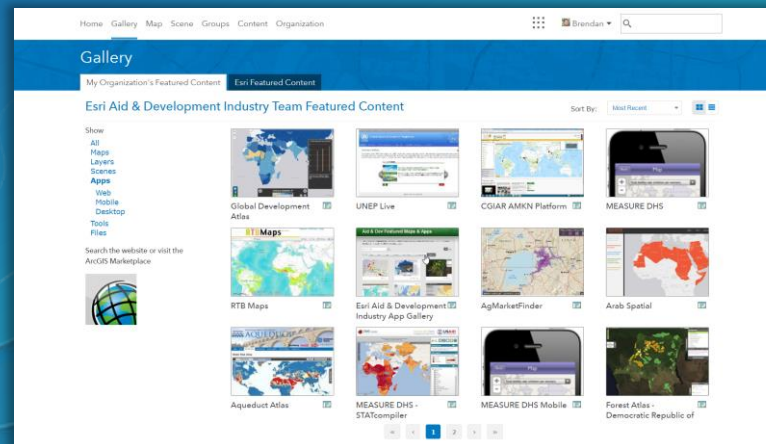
Home Gallery Map Scene Groups Content Organization

Brendan ▾

Gallery

My Organization's Featured Content | Esri Featured Content

Esri Aid & Development Industry Team Featured Content

Sort By: Most Recent

Show
All
Maps
Layers
Scenes
Apps
Web
Mobile
Desktop
Tools
Files

Search the website or visit the ArcGIS Marketplace

Global Development Atlas

UNEP Live

CGIAR AMKN Platform

MEASURE DHS

RTB Maps

Esri Aid & Development Industry App Gallery

AgMarketFinder

Arab Spatial

Aqueduct Atlas

MEASURE DHS - STATcompiler

MEASURE DHS Mobile

Forest Atlas - Democratic Republic of

« ‹ 1 2 › »